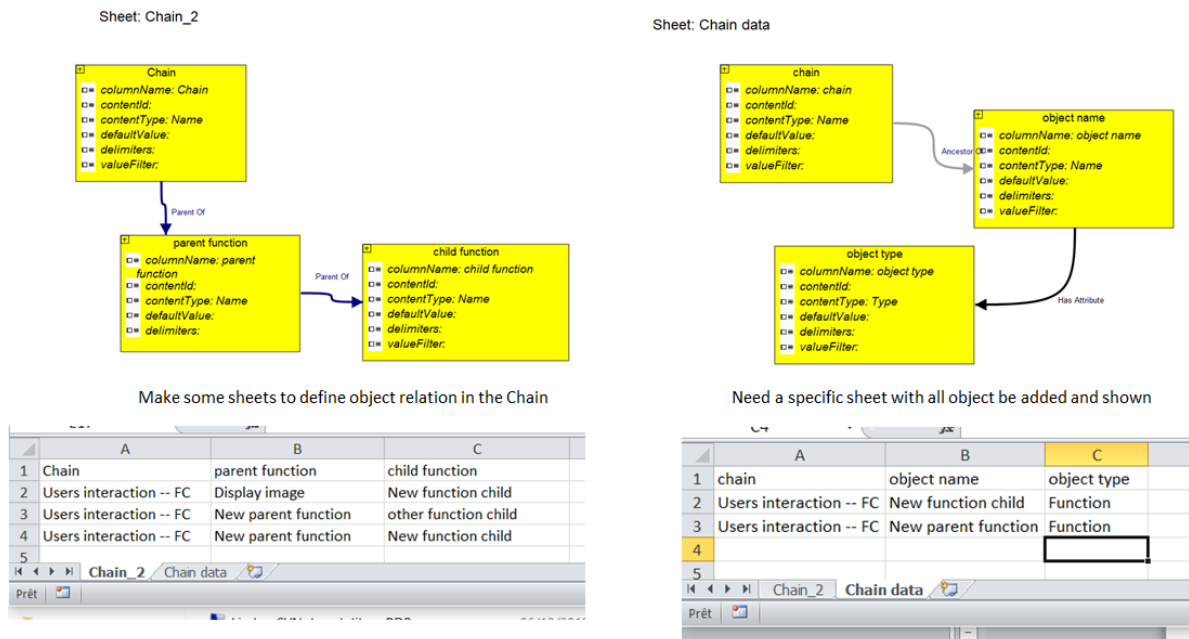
Sheet: Chain_2

Chain
columnName: Chain
contentId:
contentType: Name
defaultValue:
delimiters:
valueFilter:

Parent Of

parent function
columnName: parent function
contentId:
contentType: Name
defaultValue:
delimiters:

Parent Of

child function
columnName: child function
contentId:
contentType: Name
defaultValue:
delimiters:
valueFilter:

Make some sheets to define object relation in the Chain

| | A | B | C |
|---|---|---|---|
| 1 | Chain | parent function | child function |
| 2 | Users interaction -- FC | Display image | New function child |
| 3 | Users interaction -- FC | New parent function | other function child |
| 4 | Users interaction -- FC | New parent function | New function child |
| 5 | | | |

Chain_2 Chain data
Prêt

Sheet: Chain data

chain
columnName: chain
contentId:
contentType: Name
defaultValue:
delimiters:
valueFilter:

Ancestor Of

object name
columnName: object name
contentId:
contentType: Name
defaultValue:
delimiters:
valueFilter:

Has Attribute

object type
columnName: object type
contentId:
contentType: Type
defaultValue:
delimiters:
valueFilter:

Need a specific sheet with all object be added and shown

| | A | B | C |
|---|---|---|---|
| 1 | chain | object name | object type |
| 2 | Users interaction -- FC | New function child | Function |
| 3 | Users interaction -- FC | New parent function | Function |
| 4 | | | |
| 5 | | | |

Chain_2 Chain data
Prêt